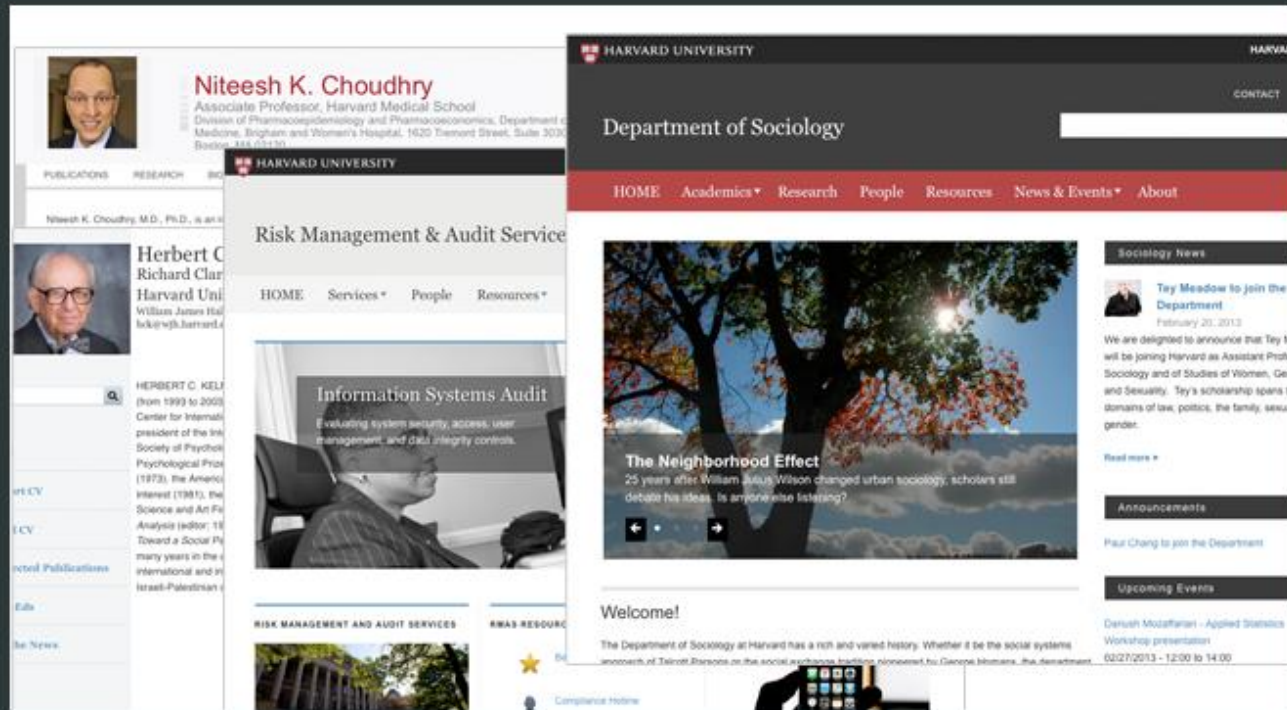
Niteesh K. Choudhry
Associate Professor, Harvard Medical School
Division of Pharmacoepidemiology and Pharmacoeconomics, Department of Medicine, Brigham and Women's Hospital, 1620 Tremont Street, Suite 3030 Boston, MA 02120

PUBLICATIONS RESEARCH BIO

Niteesh K. Choudhry, M.D., Ph.D., is an

Herbert C
Richard Clar
Harvard Uni
William James Hal
hck@wjh.harvard.

HERBERT C. KEL (from 1993 to 2003 Center for Internat president of the Int Society of Psycholo Psychological Prize (1973), the Americ Interest (1981), the Science and Art Fi Analysis (editor: 1 Toward a Social P many years in the international and in Israeli-Palestinian

ort CV
l CV
ected Publications
Eds
the News

HARVARD UNIVERSITY
Risk Management & Audit Service
HOME Services People Resources

Information Systems Audit
Evaluating system security, access, user management, and data integrity controls.

RISK MANAGEMENT AND AUDIT SERVICES
RMAS RESOURC
Compliance Hotline

HARVARD UNIVERSITY
HARVA
CONTACT
Department of Sociology
HOME Academics Research People Resources News & Events About

The Neighborhood Effect
25 years after William Julius Wilson changed urban sociology, scholars still debate his ideas. Is anyone else listening?

Welcome!
The Department of Sociology at Harvard has a rich and varied history. Whether it be the social systems approach of Talcott Parsons or the social exchange tradition pioneered by George Homans, the department

Sociology News
Tey Meadow to join the Department
February 20, 2013
We are delighted to announce that Tey will be joining Harvard as Assistant Prof Sociology and of Studies of Women, Ge and Sexuality. Tey's scholarship spans domains of law, politics, the family, sexu gender.
Read more

Announcements
Paul Chang to join the Department

Upcoming Events
Dariush Mozaffarian - Applied Statistics Workshop presentation
02/27/2013 - 12:00 to 14:00